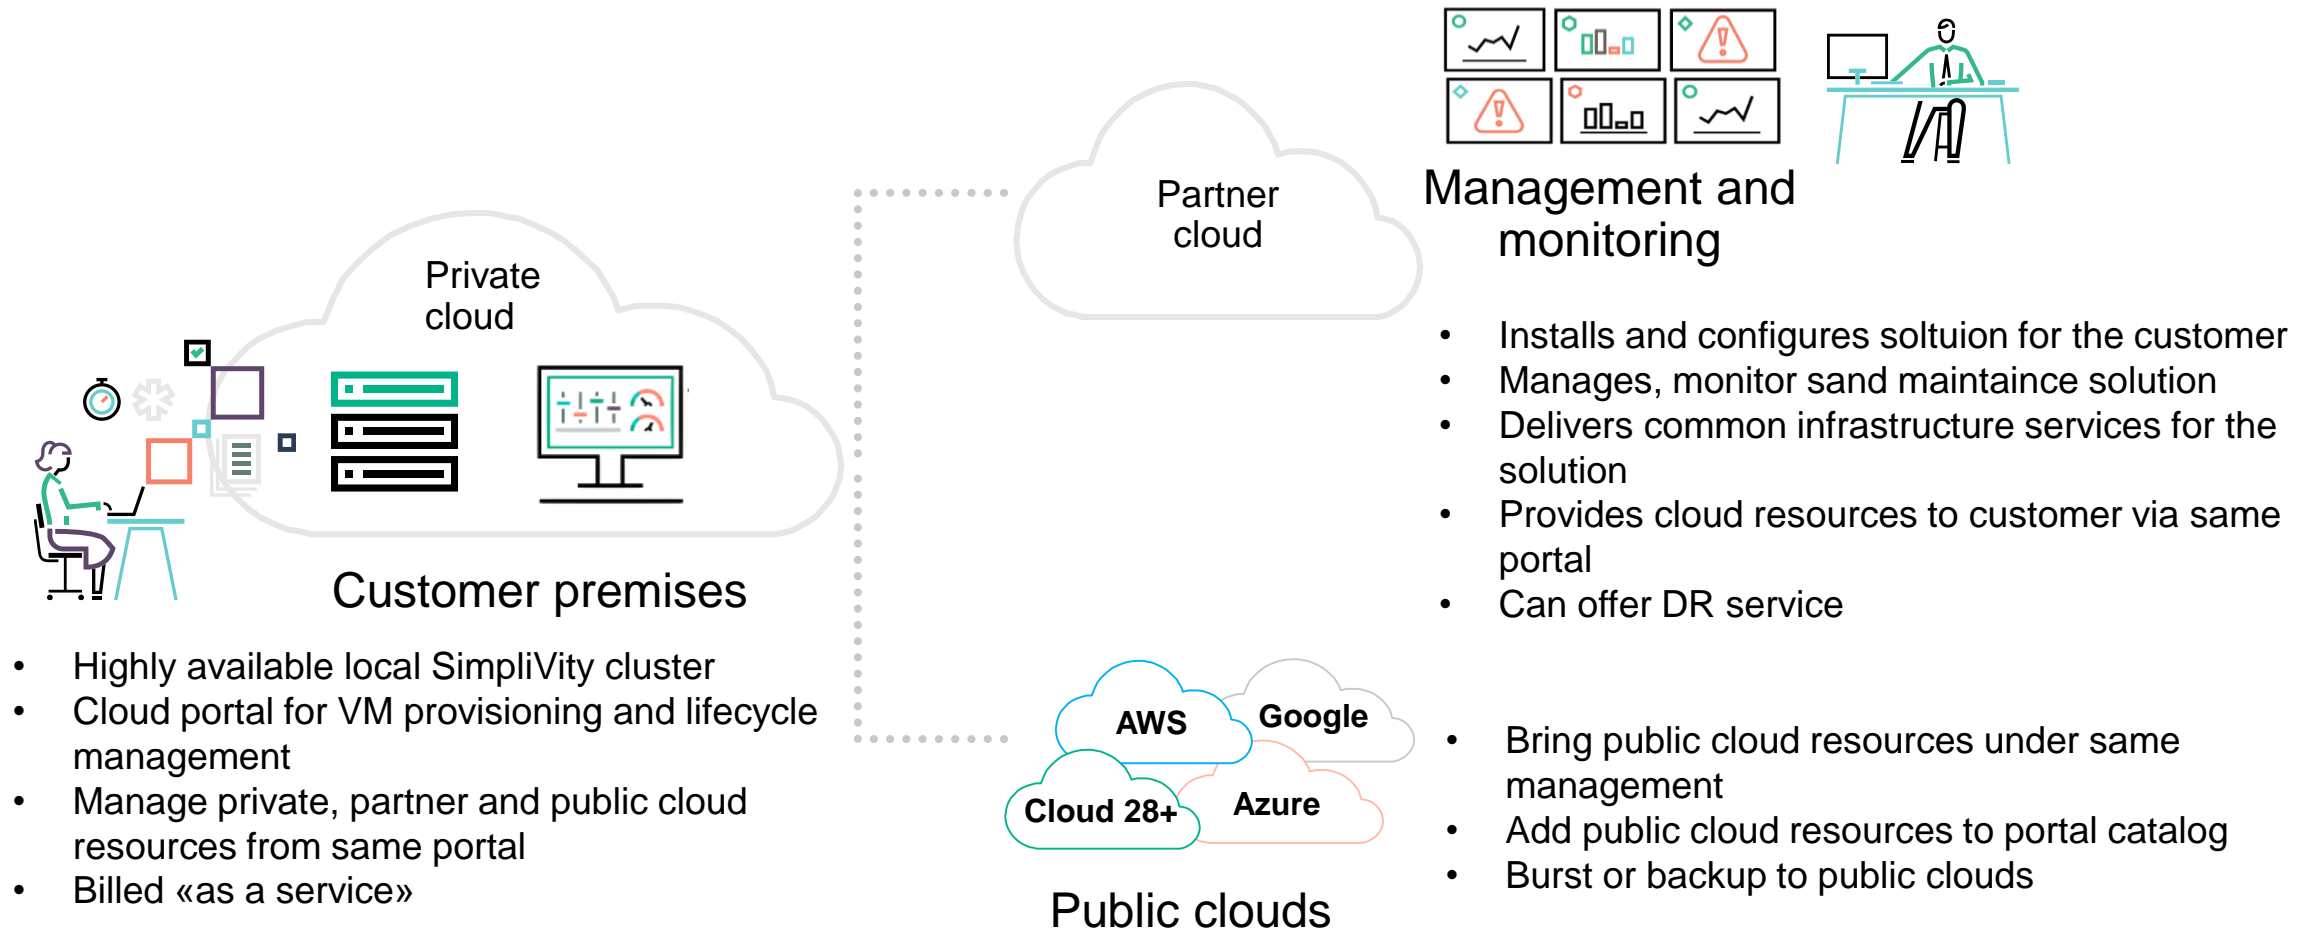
Private cloud

Customer premises

- Highly available local SimpliVity cluster
- Cloud portal for VM provisioning and lifecycle management
- Manage private, partner and public cloud resources from same portal
- Billed «as a service»

Partner cloud

Management and monitoring

- Installs and configures soltuion for the customer
- Manages, monitor sand maintaince solution
- Delivers common infrastructure services for the solution
- Provides cloud resources to customer via same portal
- Can offer DR service

AWS

Google

Cloud 28+

Azure

Public clouds

- Bring public cloud resources under same management
- Add public cloud resources to portal catalog
- Burst or backup to public clouds